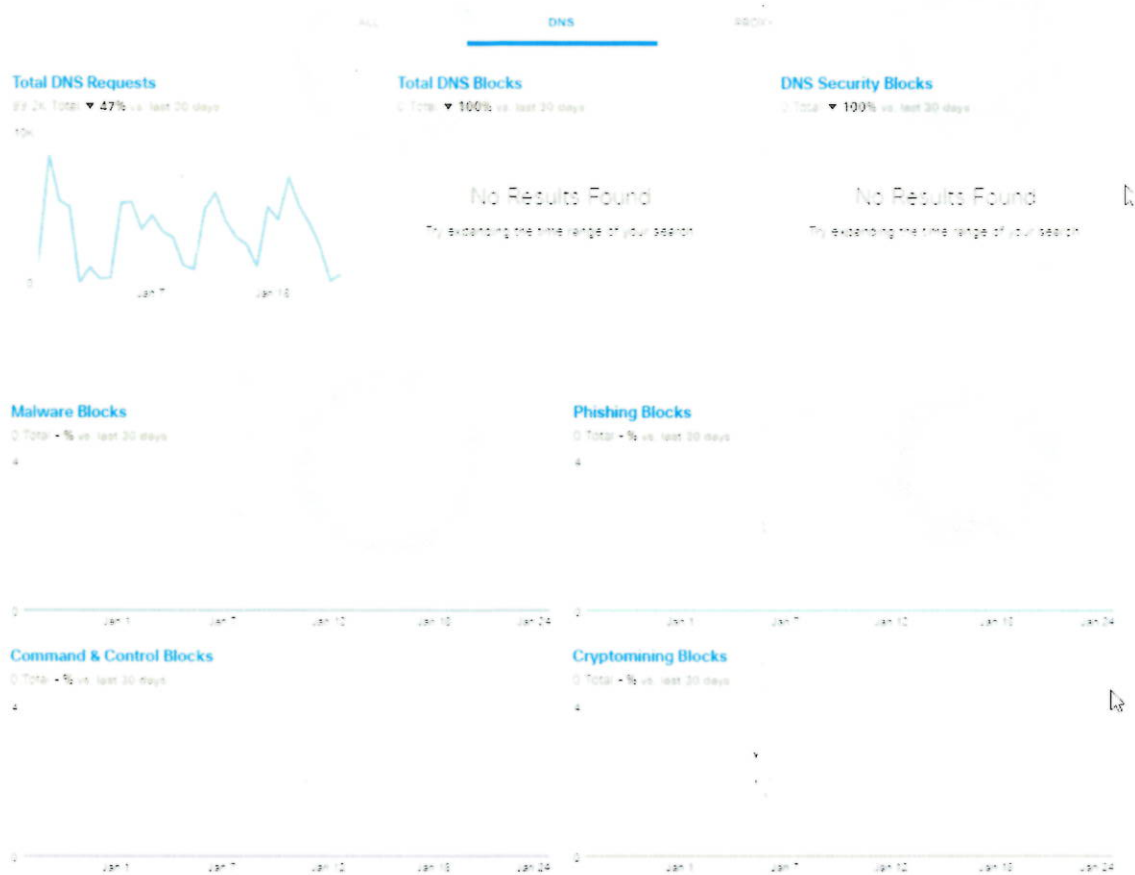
ALL DNS PROXY

Total DNS Requests
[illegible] Total ▼ 47% vs. last 30 days
10K
0
Jan 7 Jan 18

Total DNS Blocks
0 Total ▼ 100% vs. last 30 days
No Results Found
Try expanding the time range of your search

DNS Security Blocks
0 Total ▼ 100% vs. last 30 days
No Results Found
Try expanding the time range of your search

Malware Blocks
0 Total - % vs. last 30 days
4
0
Jan 1 Jan 7 Jan 12 Jan 18 Jan 24

Phishing Blocks
0 Total - % vs. last 30 days
4
0
Jan 1 Jan 7 Jan 12 Jan 18 Jan 24

Command & Control Blocks
0 Total - % vs. last 30 days
4
0
Jan 1 Jan 7 Jan 12 Jan 18 Jan 24

Cryptomining Blocks
0 Total - % vs. last 30 days
4
0
Jan 1 Jan 7 Jan 12 Jan 18 Jan 24